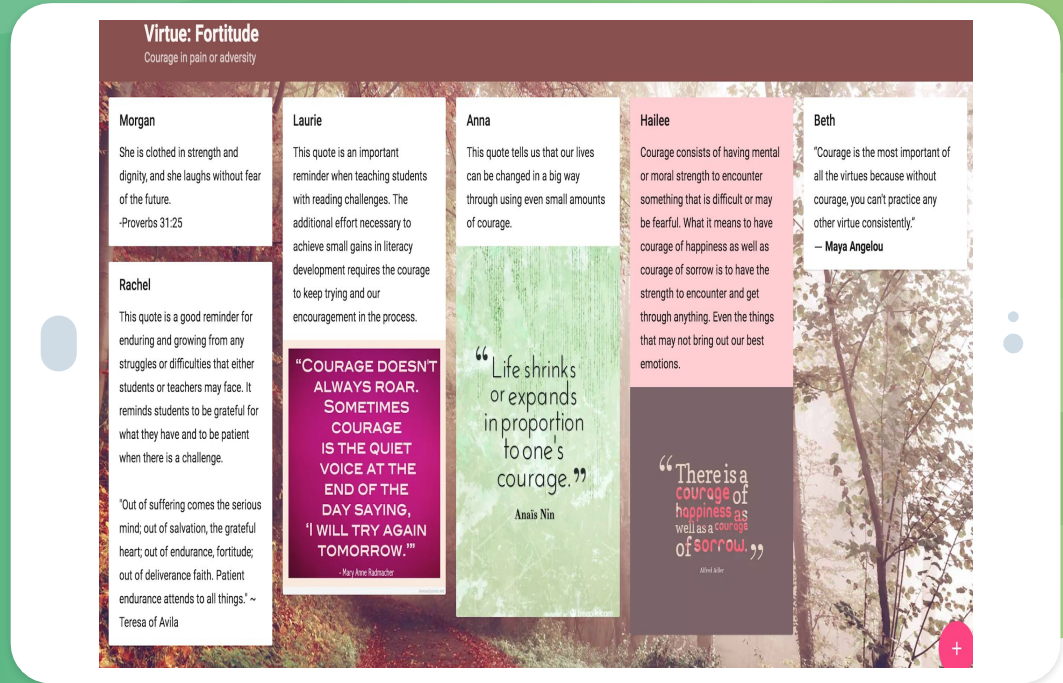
Virtue: Fortitude
Courage in pain or adversity

Morgan
She is clothed in strength and dignity, and she laughs without fear of the future.
-Proverbs 31:25

Rachel
This quote is a good reminder for enduring and growing from any struggles or difficulties that either students or teachers may face. It reminds students to be grateful for what they have and to be patient when there is a challenge.

"Out of suffering comes the serious mind; out of salvation, the grateful heart; out of endurance, fortitude; out of deliverance faith. Patient endurance attends to all things." ~ Teresa of Avila

Laurie
This quote is an important reminder when teaching students with reading challenges. The additional effort necessary to achieve small gains in literacy development requires the courage to keep trying and our encouragement in the process.

"COURAGE DOESN'T ALWAYS ROAR. SOMETIMES COURAGE IS THE QUIET VOICE AT THE END OF THE DAY SAYING, 'I WILL TRY AGAIN TOMORROW.'"
- Mary Anne Radmacher

Anna
This quote tells us that our lives can be changed in a big way through using even small amounts of courage.

"Life shrinks or expands in proportion to one's courage."
Anais Nin

Hailee
Courage consists of having mental or moral strength to encounter something that is difficult or may be fearful. What it means to have courage of happiness as well as courage of sorrow is to have the strength to encounter and get through anything. Even the things that may not bring out our best emotions.

"There is a courage of happiness as well as a courage of sorrow."
Alfred Adler

Beth
"Courage is the most important of all the virtues because without courage, you can't practice any other virtue consistently."
— Maya Angelou

+